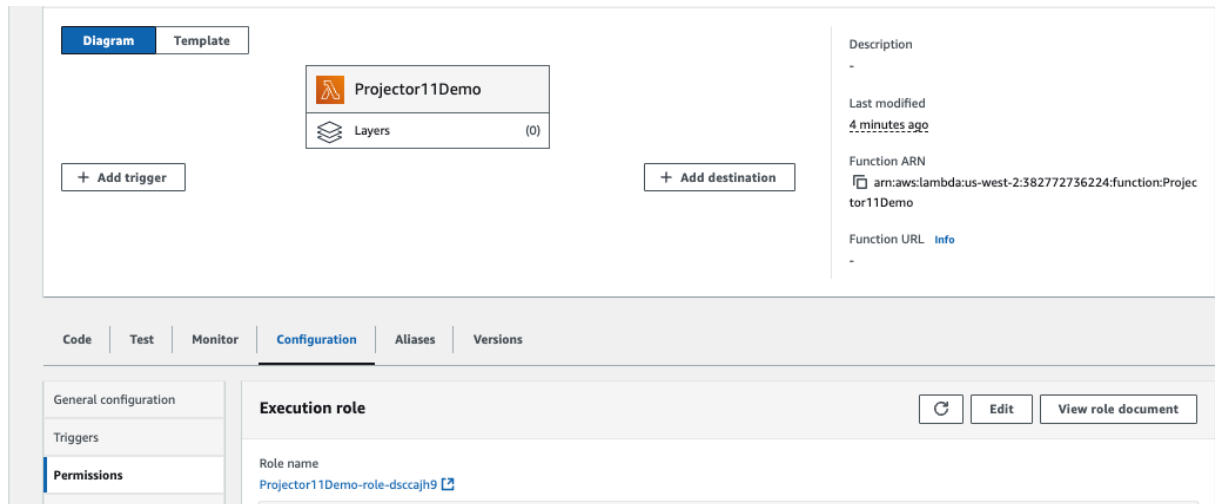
Diagram Template

Projector11Demo

Layers (0)

+ Add trigger

+ Add destination

Description
-

Last modified
4 minutes ago

Function ARN
arn:aws:lambda:us-west-2:382772736224:function:Projector11Demo

Function URL Info
-

Code Test Monitor Configuration Aliases Versions

General configuration
Triggers
Permissions

Execution role

Edit View role document

Role name
Projector11Demo-role-dsccajh9